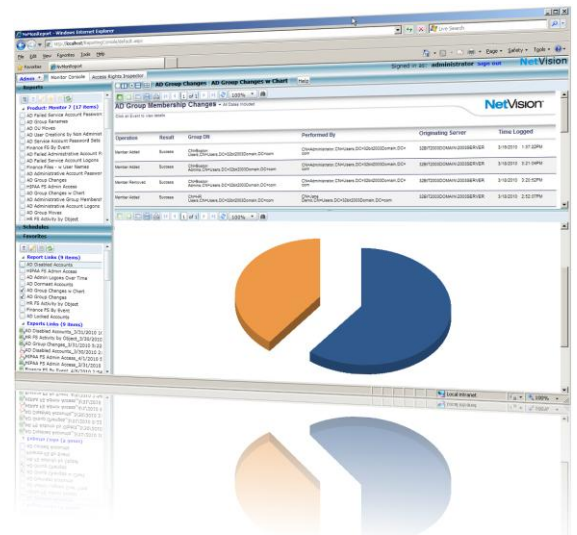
NetVisionReport - Windows Internet Explorer

http://localhost/reporting/console/default.aspx

Live Search

File Edit View Favorites Tools Help

Favorites NetVisionReport

Page Safety Tools

Signed in as: administrator Sign out NetVision

Admin Monitor Console Access Rights Inspector

AD Group Changes AD Group Changes w Chart Help

Reports

Product: Monitor 7 (17 items)

AD Failed Service Account Password

AD Group Renames

AD OU Moves

AD User Creations by Non Administ

AD Service Account Password Sets

Finance FS By Event

AD Failed Administrative Account P

AD Failed Service Account Logons

Finance FS - User Names

AD Administrative Account Passwor

AD Group Changes

HIPAA FS Admin Access

AD Group Changes w Chart

AD Administrative Group Membersh

AD Administrative Account Logons

AD Group Moves

HR FS Activity by Object

Schedules

Favorites

Report Links (9 items)

AD Disabled Accounts

HIPAA FS Admin Access

AD Admin Logons Over Time

AD Dormant Accounts

AD Group Changes w Chart

AD Group Changes

HR FS Activity by Object

Finance FS By Event

AD Locked Accounts

Exports Links (5 items)

AD Disabled Accounts_3/31/2010 3

HR FS Activity by Object_3/30/2010

AD Group Changes_3/31/2010 3:0

AD Disabled Accounts_3/31/2010 3

HIPAA FS Admin Access_4/1/2010 3

Finance FS By Event_4/1/2010 3:1

1 of 1 100%

AD Group Membership Changes - All Dates Included

Click an Event to view details

NetVision

| Operation | Result | Group DN | Performed By | Originating Server | Time Logged |
|---|---|---|---|---|---|
| Member Added | Success | CN=Backup Users,CN=Users,DC=Qa2003Domain,DC=com | CN=Administrator,CN=Users,DC=Qa2003Domain,DC=com | QA2003DOMAIN2003SERVER | 3/19/2010 1:47:22PM |
| Member Added | Success | CN=Backup Admins,CN=Users,DC=Qa2003Domain,DC=com | CN=Administrator,CN=Users,DC=Qa2003Domain,DC=com | QA2003DOMAIN2003SERVER | 3/19/2010 3:21:04PM |
| Member Removed | Success | CN=Backup Admins,CN=Users,DC=Qa2003Domain,DC=com | CN=Administrator,CN=Users,DC=Qa2003Domain,DC=com | QA2003DOMAIN2003SERVER | 3/19/2010 3:25:52PM |
| Member Added | Success | CN=Audit Users,CN=Users,DC=Qa2003Domain,DC=com | CN=Lisa Sams,CN=Users,DC=Qa2003Domain,DC=com | QA2003DOMAIN2003SERVER | 3/19/2010 2:52:37PM |

1 of 1 100%

Local intranet 100%